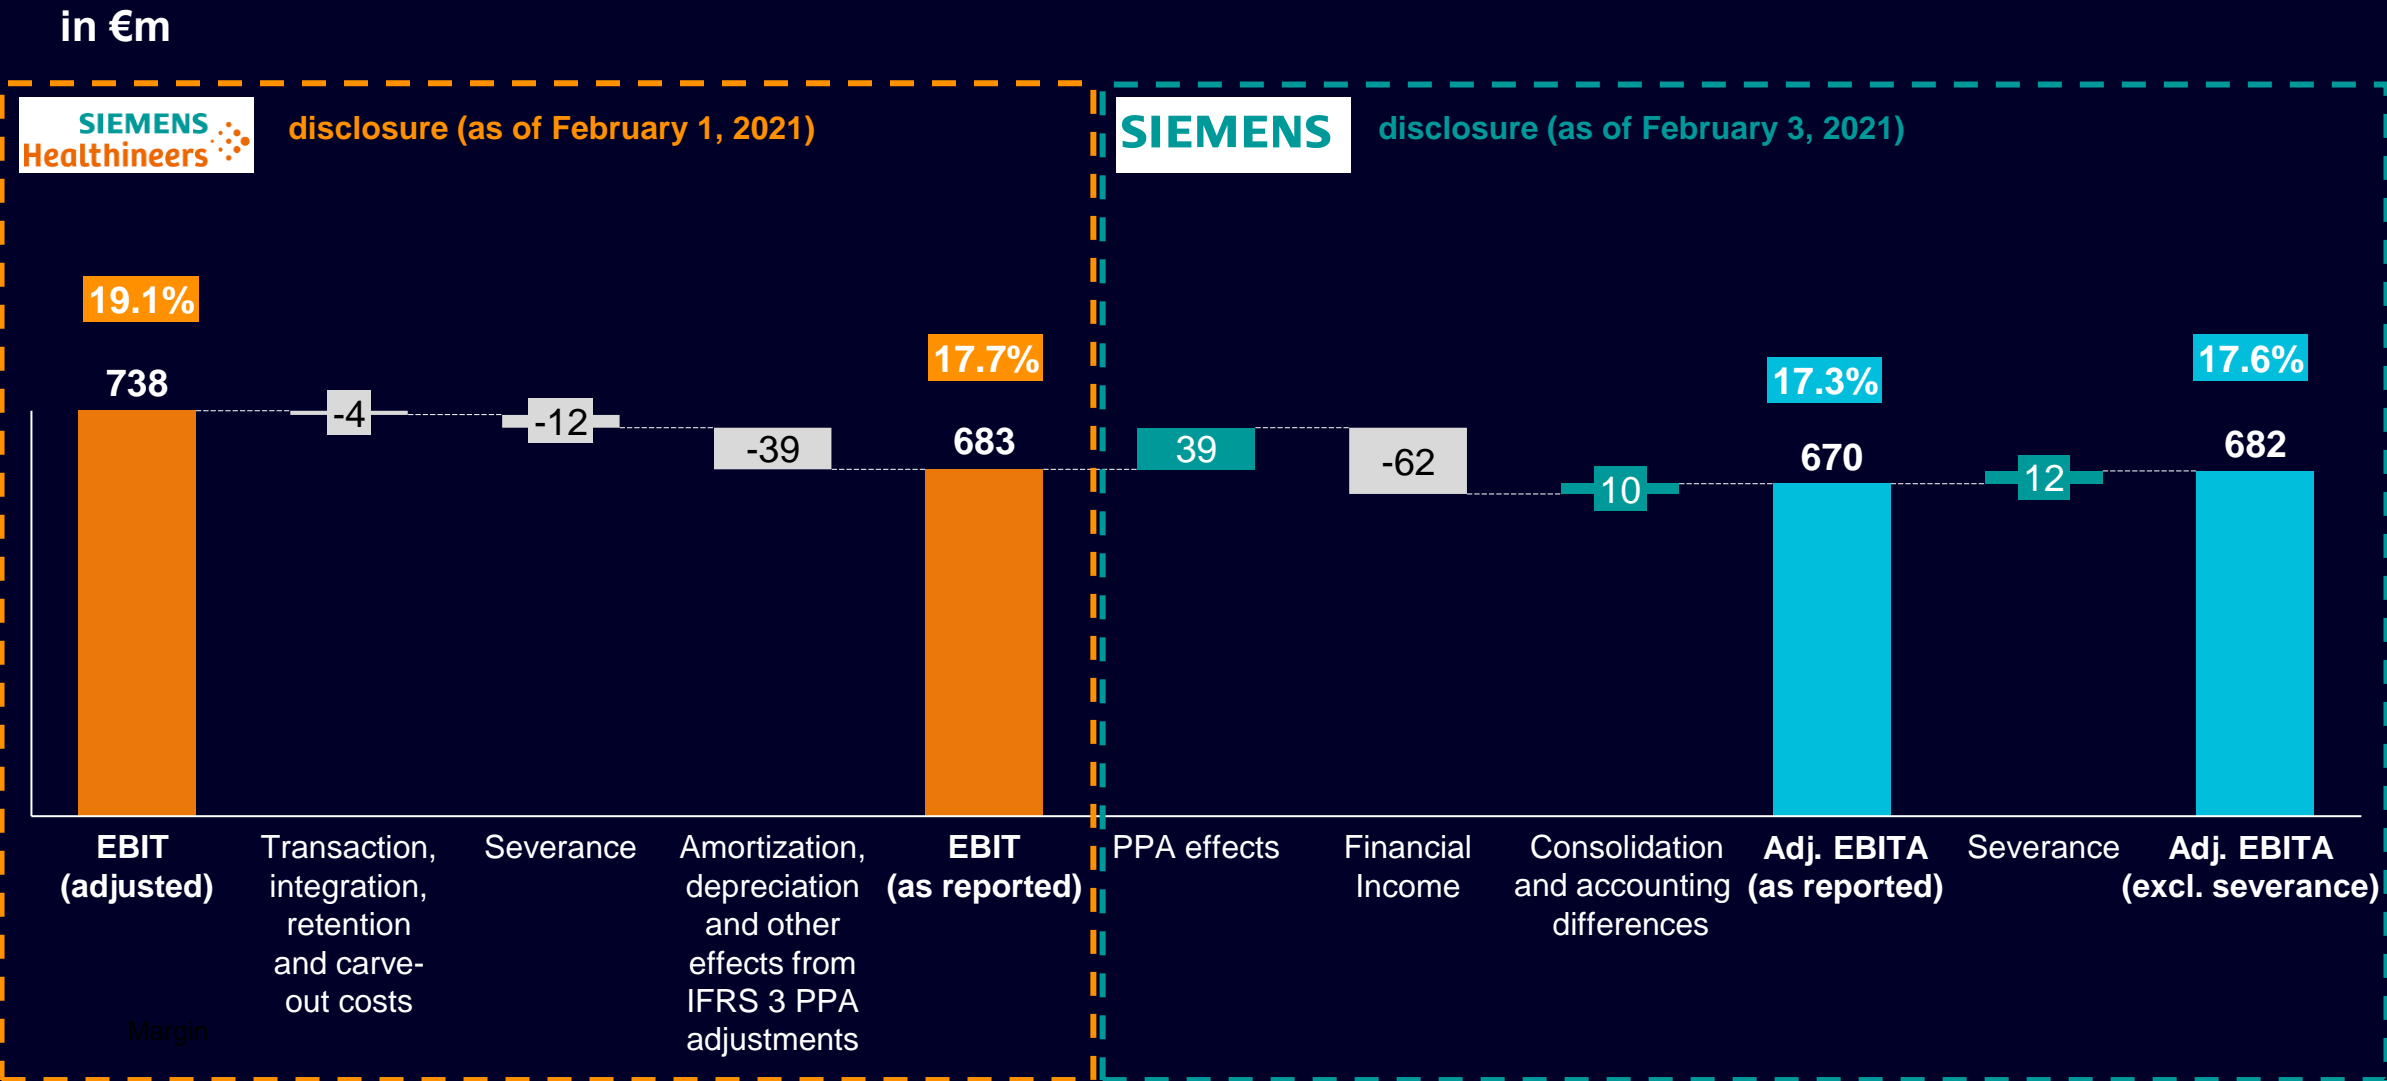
in €m

SIEMENS Healthineers disclosure (as of February 1, 2021)

SIEMENS disclosure (as of February 3, 2021)

19.1%
738
-4
-12
-39
17.7%
683
39
-62
10
17.3%
670
12
17.6%
682

EBIT (adjusted)
Transaction, integration, retention and carve-out costs
Severance
Amortization, depreciation and other effects from IFRS 3 PPA adjustments
EBIT (as reported)
PPA effects
Financial Income
Consolidation and accounting differences
Adj. EBITA (as reported)
Severance
Adj. EBITA (excl. severance)

Margin